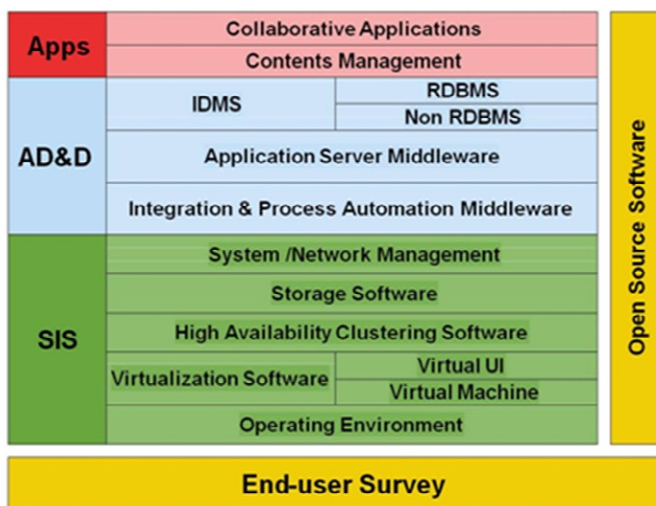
Apps

Collaborative Applications

Contents Management

AD&D

IDMS

RDBMS

Non RDBMS

Application Server Middleware

Integration & Process Automation Middleware

SIS

System /Network Management

Storage Software

High Availability Clustering Software

Virtualization Software

Virtual UI

Virtual Machine

Operating Environment

Open Source Software

End-user Survey